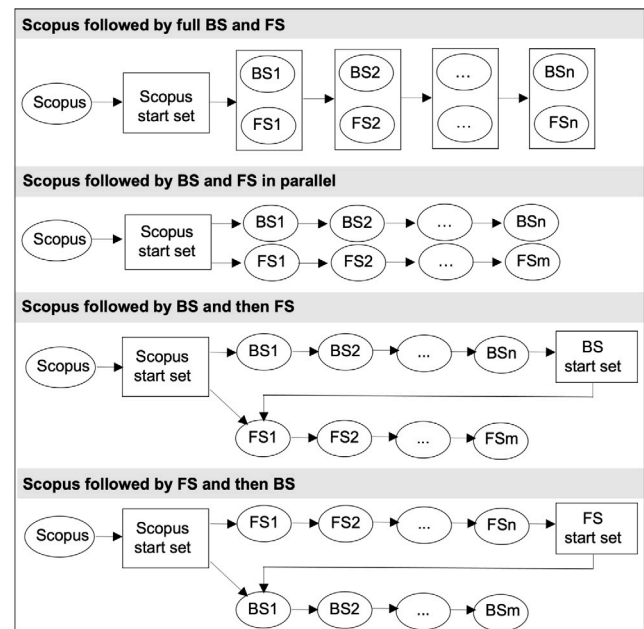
Scopus followed by full BS and FS

Scopus

Scopus start set

BS1

FS1

BS2

FS2

...

...

BSn

FSn

Scopus followed by BS and FS in parallel

Scopus

Scopus start set

BS1

BS2

...

BSn

FS1

FS2

...

FSm

Scopus followed by BS and then FS

Scopus

Scopus start set

BS1

BS2

...

BSn

BS start set

FS1

FS2

...

FSm

Scopus followed by FS and then BS

Scopus

Scopus start set

FS1

FS2

...

FSn

FS start set

BS1

BS2

...

BSm